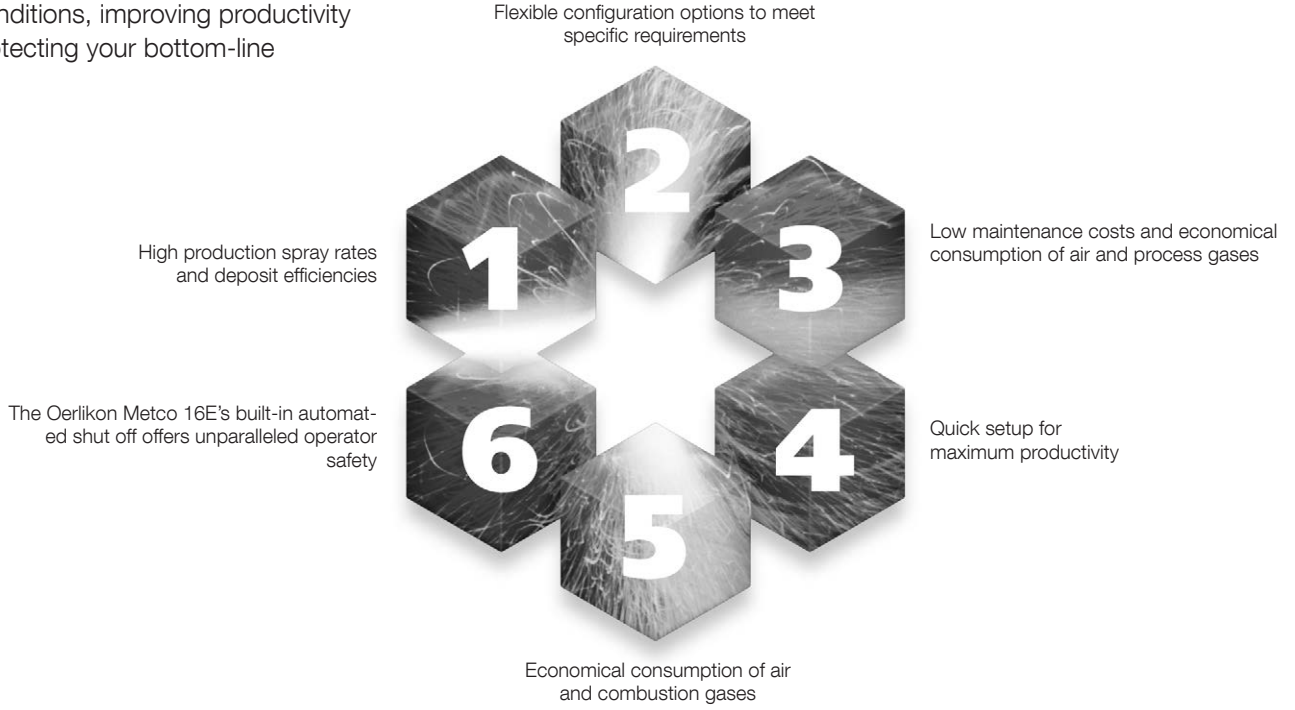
nditions, improving productivity
tecting your bottom-line

Flexible configuration options to meet specific requirements

2

High production spray rates and deposit efficiencies

1

3

Low maintenance costs and economical consumption of air and process gases

The Oerlikon Metco 16E's built-in automated shut off offers unparalleled operator safety

6

4

Quick setup for maximum productivity

5

Economical consumption of air and combustion gases